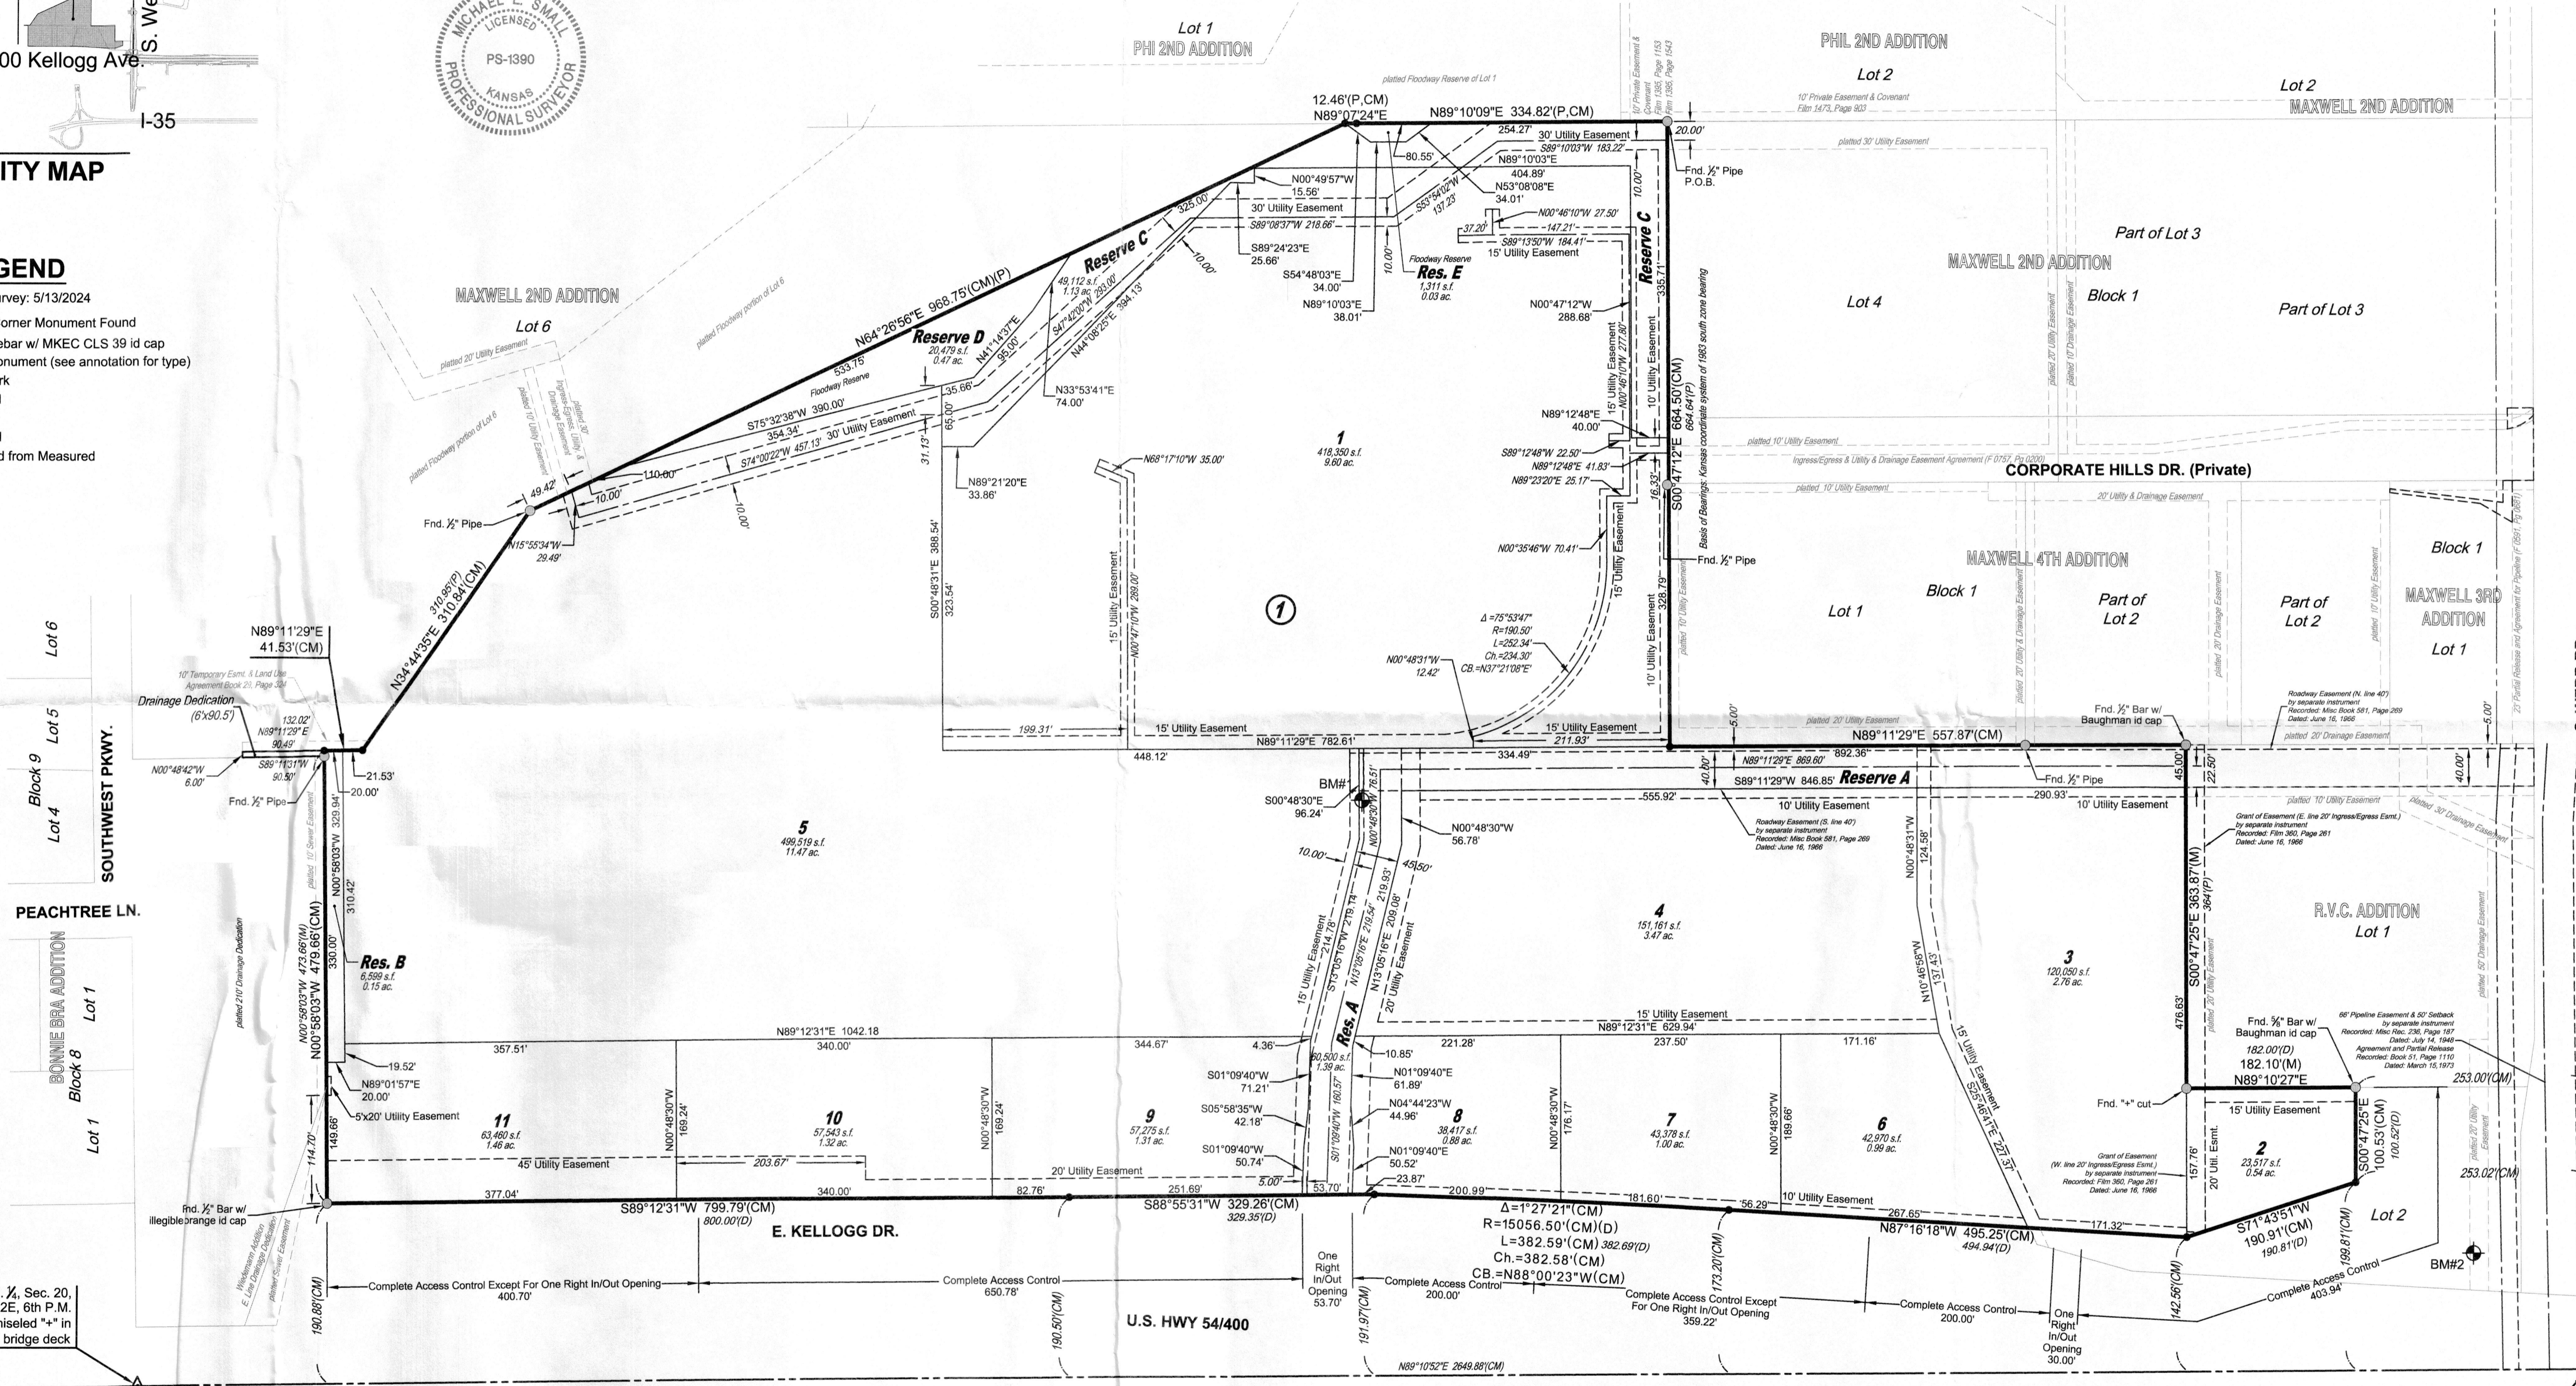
S. We
00 Kellogg Ave.
I-35
ITY MAP

GEND
rvey: 5/13/2024
orner Monument Found
ebar w/ MKEC CLS 39 id cap
onument (see annotation for type)
rk
d from Measured

MICHAEL L. SMALL
LICENSED
PS-1390
KANSAS
PROFESSIONAL SURVEYOR

Lot 1
PHI 2ND ADDITION
platted Floodway Reserve of Lot 1
12.46'(P,CM)
N89°07'24"E
N89°10'09"E 334.82'(P,CM)
254.27'
30' Utility Easement
S89°10'03"W 183.22'
N89°10'03"E
404.89'
N53°08'08"E
34.01'
80.55'
N00°49'57"W
15.56'
30' Utility Easement
S89°08'37"W 218.66'
S89°24'23"E
25.66'
S54°48'03"E
34.00'
N89°10'03"E
38.01'
S53°54'02"W
131.23'
Floodway Reserve
Res. E
1,311 s.f.
0.03 ac.
N00°46'10"W 27.50'
147.21'
37.20'
S89°13'50"W 184.41'
15' Utility Easement
N00°47'12"W
288.68'
325.00'
10.00'
10.00'
Reserve C
49,112 s.f.
1.13 ac.
S47°42'00"W 293.00'
N44°08'25"E 394.13'
N64°26'56"E 968.75'(CM)(P)
533.75'
Reserve D
20,479 s.f.
0.47 ac.
N41°14'37"E
95.00'
Floodway Reserve
N33°53'41"E
74.00'
S75°32'38"W 390.00'
354.34'
35.66'
35.66'
30' Utility Easement
S74°00'22"W 457.13'
65.00'
31.13'
N89°21'20"E
33.86'
10.00'
10.00'
10.00'
49.42'
Fnd. ½" Pipe
N15°55'34"W
29.49'
MAXWELL 2ND ADDITION
Lot 6
platted 20' Utility Easement
platted Floodway portion of Lot 6
platted Floodway portion of Lot 6
platted 10' Utility Easement
platted 30' Ingress-Egress, Utility & Drainage Easement
N68°17'10"W 35.00'
1
418,350 s.f.
9.60 ac.
1
15' Utility Easement
N00°47'10"W 289.00'
S00°48'31"E 388.54'
323.54'
310.95'(P)
N34°44'35"E 310.84'(CM)
N89°12'48"E
40.00'
S89°12'48"W 22.50'
N89°12'48"E 41.83'
N89°23'20"E 25.17'
N00°35'46"W 70.41'
15' Utility Easement
N00°46'10"W 277.80'
15' Utility Easement
Δ=75°53'47"
R=190.50'
L=252.34'
Ch.=234.30'
CB.=N37°21'08"E
N00°48'31"W
12.42'
Reserve C
335.71'
10.00'
10' Utility Easement
S00°47'12"E 664.50'(CM)
664.64'(P)
16.32'
328.79'
10' Utility Easement
Basis of Bearings: Kansas coordinate system of 1983 south zone bearing
20.00'
Fnd. ½" Pipe
P.O.B.
Fnd. ½" Pipe
10' Private Easement & Covenant Film 1353, Page 1153 Film 1395, Page 1543
PHIL 2ND ADDITION
Lot 2
10' Private Easement & Covenant Film 1473, Page 903
platted 30' Utility Easement
Lot 2
MAXWELL 2ND ADDITION
Part of Lot 3
MAXWELL 2ND ADDITION
Block 1
Lot 4
Part of Lot 3
platted 20' Utility Easement
platted 10' Drainage Easement
platted 10' Utility Easement
Ingress/Egress & Utility & Drainage Easement Agreement (F 0757, Pg 0200)
CORPORATE HILLS DR. (Private)
platted 10' Utility Easement
20' Utility & Drainage Easement
MAXWELL 4TH ADDITION
Block 1
Lot 1
Part of Lot 2
Part of Lot 2
Block 1
MAXWELL 3RD ADDITION
Lot 1
platted 10' Utility Easement
platted 20' Utility & Drainage Easement
platted 20' Drainage Easement
platted 10' Utility Easement
Lot 6
Lot 5
Block 9
Lot 4
SOUTHWEST PKWY.
N89°11'29"E
41.53'(CM)
10' Temporary Esmt. & Land Use Agreement Book 23, Page 324
Drainage Dedication
(6'x90.5')
132.02'
N89°11'29"E
90.49'
S89°11'31"W
90.50'
N00°48'42"W
6.00'
Fnd. ½" Pipe
21.53'
20.00'
199.31'
15' Utility Easement
N89°11'29"E 782.61'
15' Utility Easement
211.93'
448.12'
334.49'
5.00'
platted 20' Utility Easement
N89°11'29"E 557.87'(CM)
Fnd. ½" Bar w/
Baughman id cap
Roadway Easement (N. line 40') by separate instrument Recorded: Misc Book 581, Page 269 Dated: June 16, 1966
platted 20' Drainage Easement
5.00'
N89°11'29"E 869.60'
892.36"
40.00'
S89°11'29"W 846.85'
Reserve A
Fnd. ½" Pipe
45.00'
22.50'
40.00'
BM#1
S00°48'30"E
96.24'
76.51'
555.92'
10' Utility Easement
290.93'
10' Utility Easement
platted 10' Utility Easement
platted 30' Drainage Easement
Roadway Easement (S. line 40') by separate instrument Recorded: Misc Book 581, Page 269 Dated: June 16, 1966
Grant of Easement (E. line 20' Ingress/Egress Esmt.) by separate instrument Recorded: Film 360, Page 261 Dated: June 16, 1966
N00°48'30"W
56.78'
10.00'
45.50'
5
499,519 s.f.
11.47 ac.
N00°58'03"W 329.94'
platted 10' Sewer Easement
310.42'
330.00'
PEACHTREE LN.
BONNIE BRA ADDITION
Lot 1
Block 8
Lot 1
platted 210' Drainage Dedication
N00°58'03"W 473.66'(M)
N00°58'03"W 479.66'(CM)
Res. B
6,599 s.f.
0.15 ac.
15' Utility Easement
214.78'
S13°05'16"W 219.14'
N13°05'16"E 219.54'
219.93'
S13°05'16"E 209.08'
20' Utility Easement
Res. A
60,500 s.f.
1.39 ac.
4
151,161 s.f.
3.47 ac.
N00°48'31"W
124.58'
N10°46'56"W
137.43'
15' Utility Easement
S25°46'41"E 227.37'
3
120,050 s.f.
2.76 ac.
S00°47'25"E 363.87'(M)
364'(P)
476.63'
R.V.C. ADDITION
Lot 1
platted 20' Drainage Easement
platted 50' Drainage Easement
15' Utility Easement
N89°12'31"E 629.94'
N89°12'31"E 1042.18
357.51'
340.00'
344.67'
4.36'
19.52'
N89°01'57"E
20.00'
5'x20' Utility Easement
10.85'
N01°09'40"E
61.89'
S01°09'40"W
71.21'
S05°58'35"W
42.18'
N04°44'23"W
44.96'
S01°09'40"W
50.74'
N01°09'40"E
50.52'
221.28'
237.50'
171.16'
11
63,460 s.f.
1.46 ac.
10
57,543 s.f.
1.32 ac.
9
57,275 s.f.
1.31 ac.
8
38,417 s.f.
0.88 ac.
7
43,378 s.f.
1.00 ac.
6
42,970 s.f.
0.99 ac.
N00°48'30"W
169.24'
N00°48'30"W
169.24'
N00°48'30"W
176.17'
N00°48'30"W
189.66'
S01°09'40"W 160.57'
149.66'
114.70'
45' Utility Easement
203.67'
20' Utility Easement
5.00'
10' Utility Easement
Fnd. ⅝" Bar w/
Baughman id cap
182.00'(D)
182.10'(M)
N89°10'27"E
66' Pipeline Easement & 50' Setback by separate instrument Recorded: Misc Rec. 236, Page 187 Dated: July 14, 1948 Agreement and Partial Release Recorded: Book 51, Page 1110 Dated: March 15, 1973
253.00'(CM)
Fnd. "+" cut
15' Utility Easement
2
23,517 s.f.
0.54 ac.
S00°47'25"E
100.53'(CM)
100.52'(D)
253.02'(CM)
Grant of Easement (W. line 20' Ingress/Egress Esmt.) by separate instrument Recorded: Film 360, Page 261 Dated: June 16, 1966
157.76'
20' Util. Esmt.
Lot 2
Fnd. ½" Bar w/
illegible orange id cap
377.04'
340.00'
82.76'
251.69'
53.70'
23.87'
200.99'
181.60'
56.29'
267.65'
171.32'
S89°12'31"W 799.79'(CM)
800.00'(D)
S88°55'31"W 329.26'(CM)
329.35'(D)
Δ=1°27'21"(CM)
R=15056.50'(CM)(D)
L=382.59'(CM) 382.69'(D)
Ch.=382.58'(CM)
CB.=N88°00'23"W(CM)
N87°16'18"W 495.25'(CM)
494.94'(D)
S71°43'51"W
190.91'(CM)
190.81'(D)
199.81'(CM)
E. KELLOGG DR.
BM#2
Complete Access Control Except For One Right In/Out Opening
400.70'
Complete Access Control
650.78'
One Right In/Out Opening
53.70'
Complete Access Control
200.00'
Complete Access Control Except For One Right In/Out Opening
359.22'
Complete Access Control
200.00'
One Right In/Out Opening
30.00'
Complete Access Control
403.94'
173.20'(CM)
142.56'(CM)
190.88'(CM)
190.50'(CM)
191.97'(CM)
U.S. HWY 54/400
N89°10'52"E 2649.88'(CM)
Wiedemann Addition E. Line Drainage Dedication
platted Sewer Easement
. ¼, Sec. 20,
2E, 6th P.M.
hiseled "+" in
bridge deck